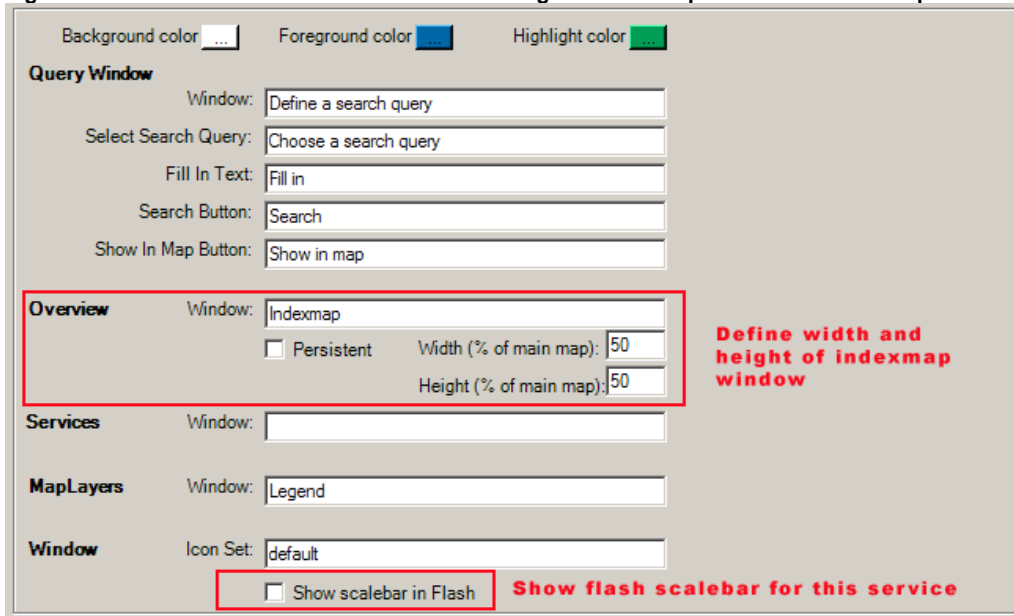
Background color ...
Foreground color ...
Highlight color ...

Query Window

Window: Define a search query

Select Search Query: Choose a search query

Fill In Text: Fill in

Search Button: Search

Show In Map Button: Show in map

Overview
Window: Indexmap

Persistent
Width (% of main map): 50
Height (% of main map): 50

Define width and height of indexmap window

Services
Window:

MapLayers
Window: Legend

Window
Icon Set: default

Show scalebar in Flash

Show flash scalebar for this service